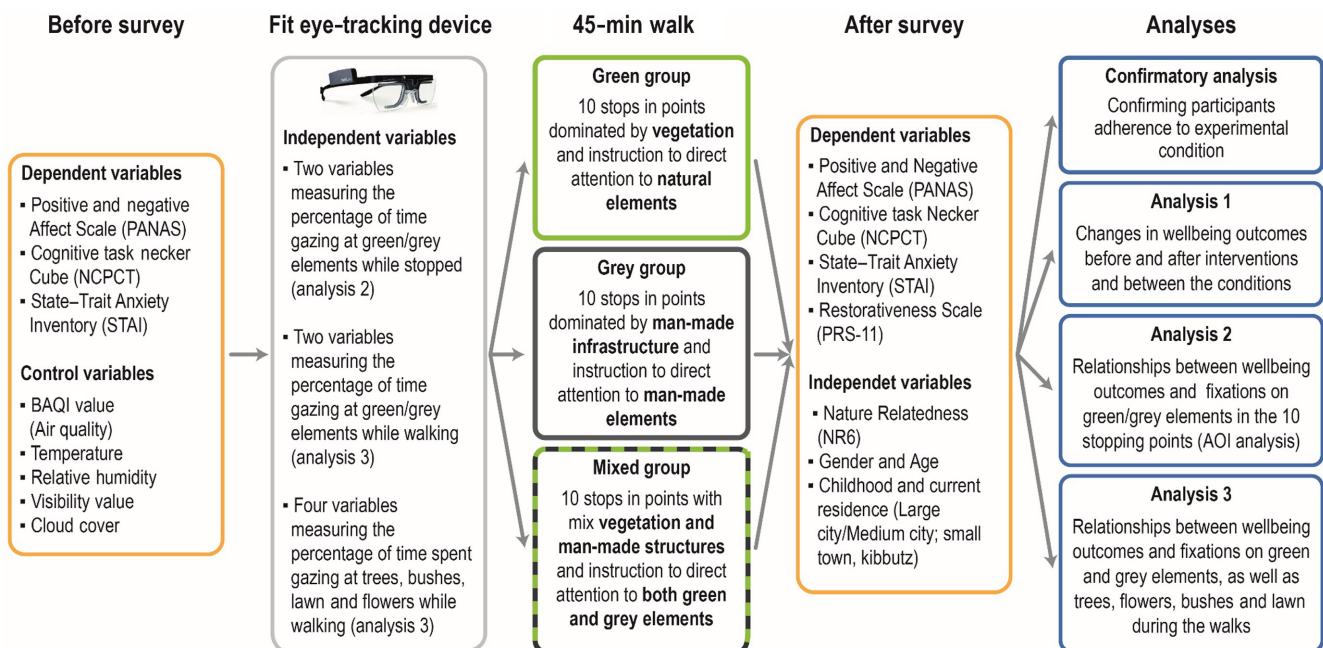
Before survey

Dependent variables
▪ Positive and negative Affect Scale (PANAS)
▪ Cognitive task necker Cube (NCPCT)
▪ State–Trait Anxiety Inventory (STAI)

Control variables
▪ BAQI value (Air quality)
▪ Temperature
▪ Relative humidity
▪ Visibility value
▪ Cloud cover

Fit eye-tracking device

Independent variables
▪ Two variables measuring the percentage of time gazing at green/grey elements while stopped (analysis 2)
▪ Two variables measuring the percentage of time gazing at green/grey elements while walking (analysis 3)
▪ Four variables measuring the percentage of time spent gazing at trees, bushes, lawn and flowers while walking (analysis 3)

45-min walk

Green group
10 stops in points dominated by vegetation and instruction to direct attention to natural elements

Grey group
10 stops in points dominated by man-made infrastructure and instruction to direct attention to man-made elements

Mixed group
10 stops in points with mix vegetation and man-made structures and instruction to direct attention to both green and grey elements

After survey

Dependent variables
▪ Positive and Negative Affect Scale (PANAS)
▪ Cognitive task Necker Cube (NCPCT)
▪ State–Trait Anxiety Inventory (STAI)
▪ Restorativeness Scale (PRS-11)

Independet variables
▪ Nature Relatedness (NR6)
▪ Gender and Age
▪ Childhood and current residence (Large city/Medium city; small town, kibbutz)

Analyses

Confirmatory analysis
Confirming participants adherence to experimental condition

Analysis 1
Changes in wellbeing outcomes before and after interventions and between the conditions

Analysis 2
Relationships between wellbeing outcomes and fixations on green/grey elements in the 10 stopping points (AOI analysis)

Analysis 3
Relationships between wellbeing outcomes and fixations on green and grey elements, as well as trees, flowers, bushes and lawn during the walks